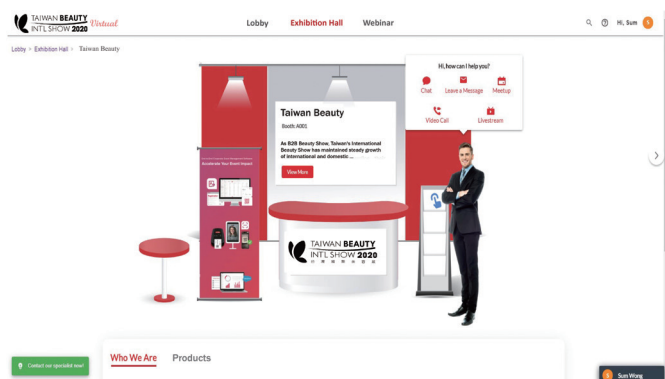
TAIWAN BEAUTY INT'L SHOW 2020 Virtual

Lobby Exhibition Hall Webinar

Hi, Sum S

Lobby > Exhibition Hall > Taiwan Beauty

Hi, how can I help you?

Chat Leave a Message Meetup

Video Call Livestream

Taiwan Beauty

Booth A001

As B2B Beauty Show, Taiwan's International Beauty Show has maintained steady growth of international and domestic ...

View More

Accelerate Your Brand Impact

TAIWAN BEAUTY INT'L SHOW 2020

Who We Are Products

Contact our specialist now!

S Sum Wong